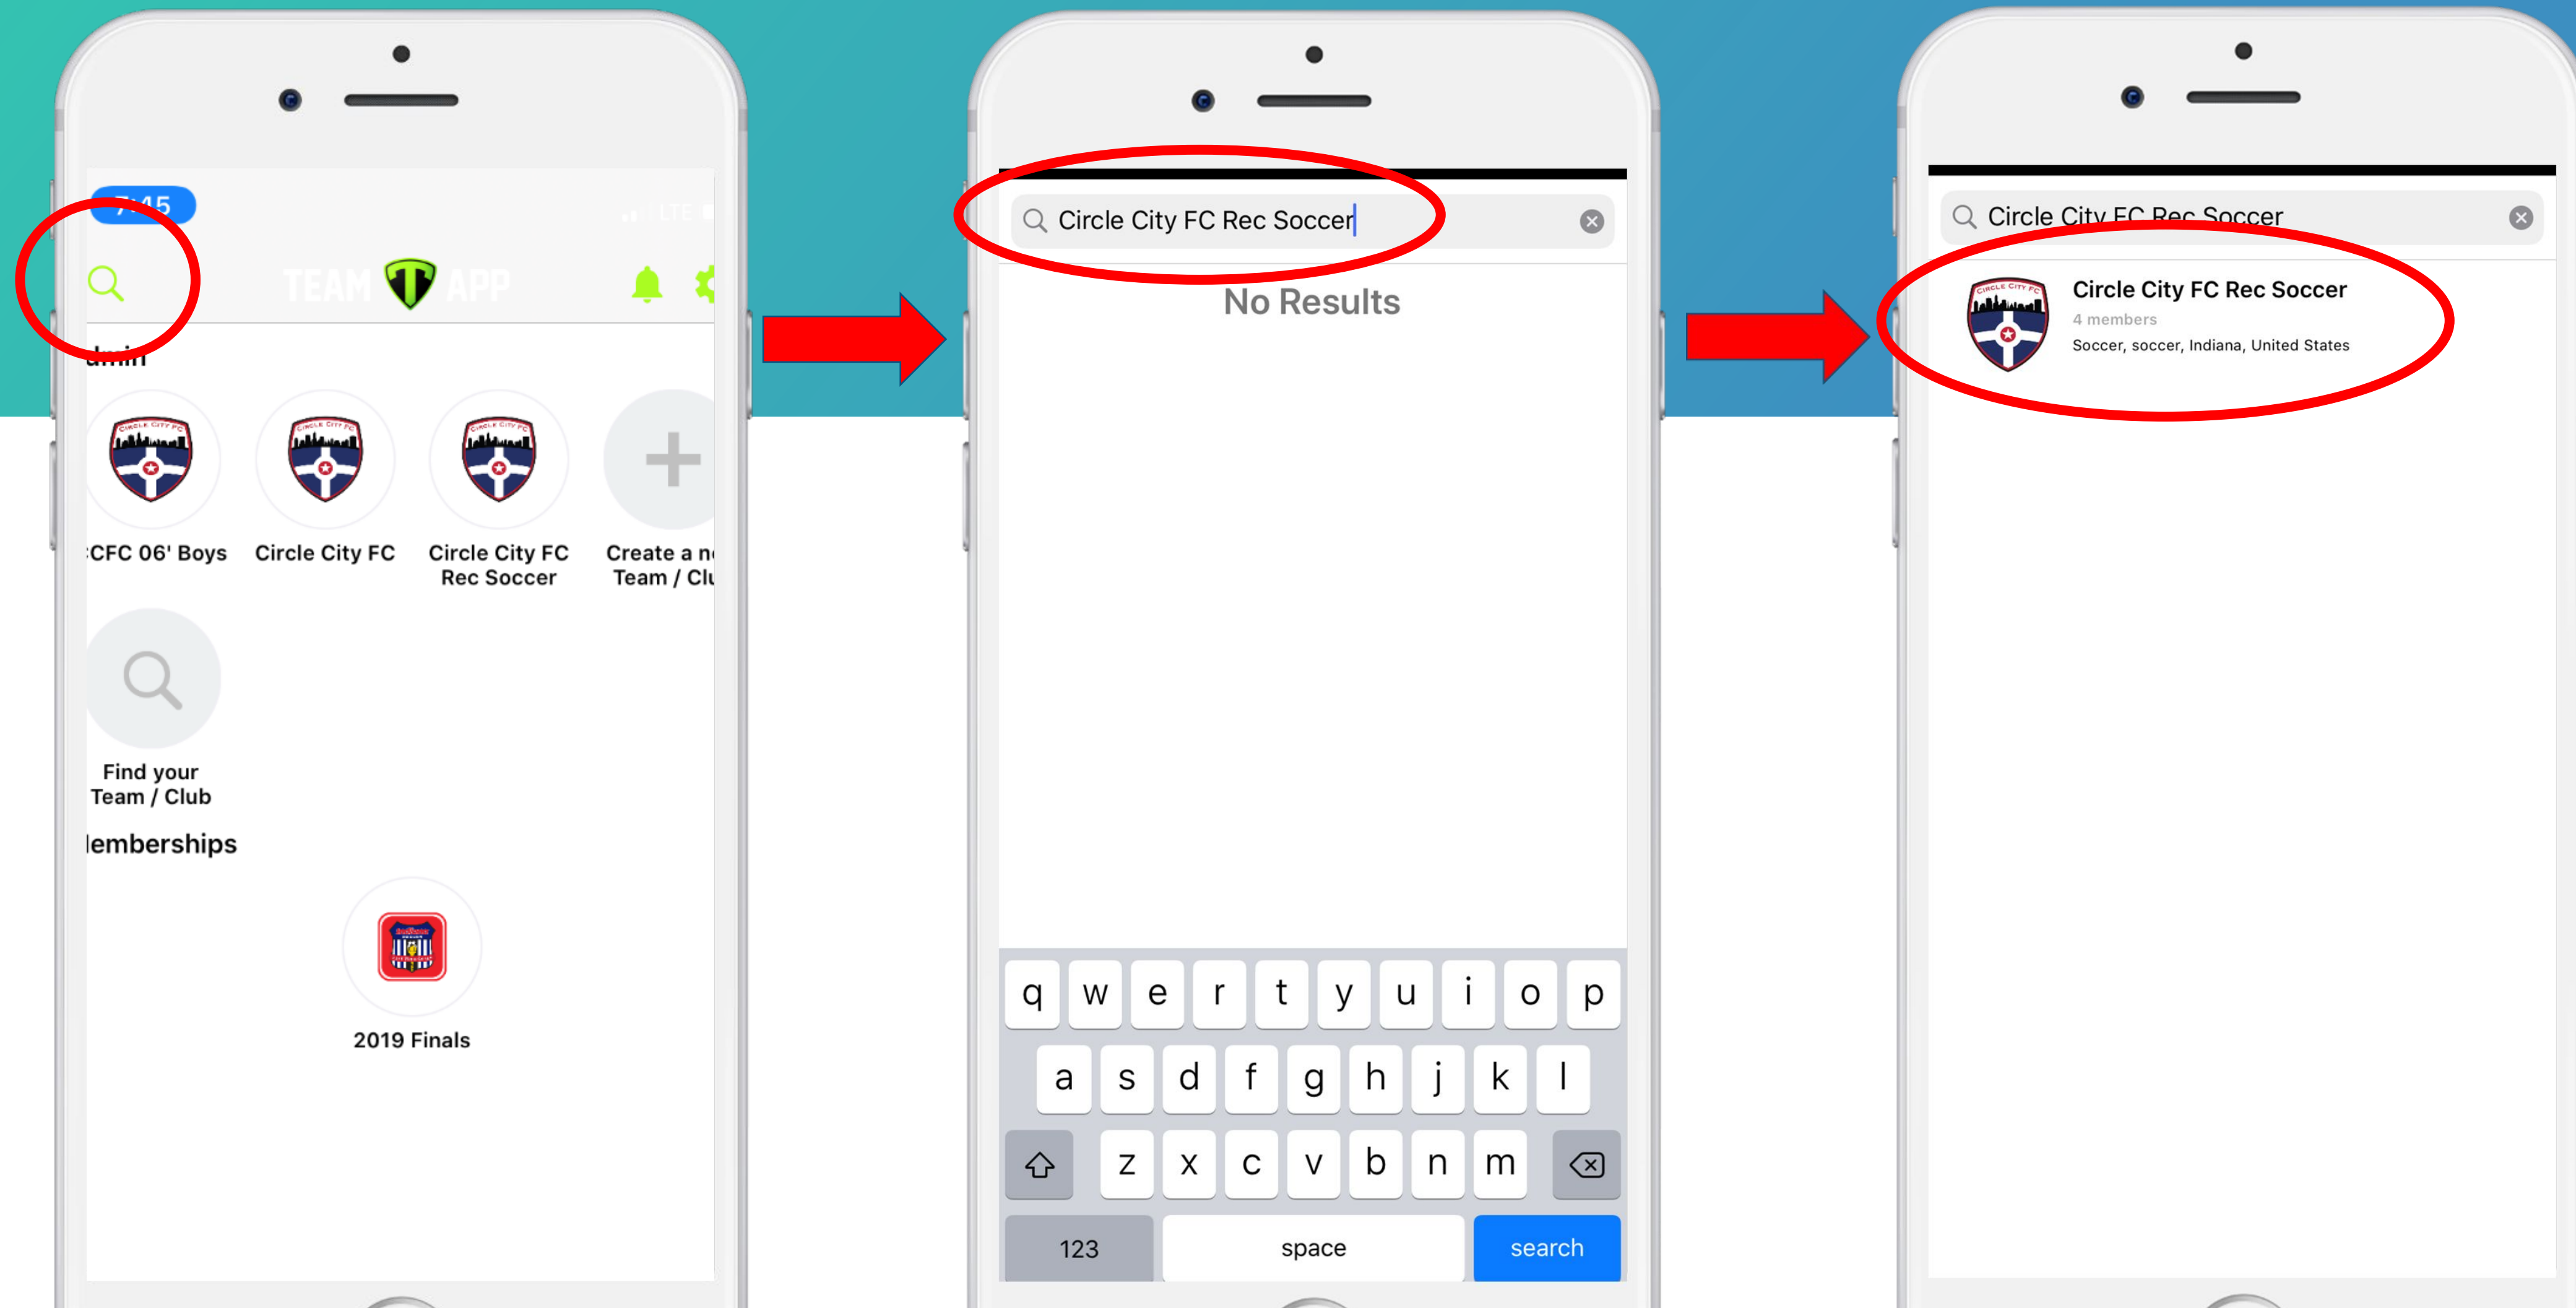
7:45

LTE

TEAM APP

dmin

CFC 06' Boys

Circle City FC

Circle City FC Rec Soccer

Create a n Team / Clu

Find your Team / Club

lemberships

2019 Finals

Circle City FC Rec Soccer

No Results

q w e r t y u i o p

a s d f g h j k l

z x c v b n m

123

space

search

Circle City FC Rec Soccer

Circle City FC Rec Soccer

4 members

Soccer, soccer, Indiana, United States